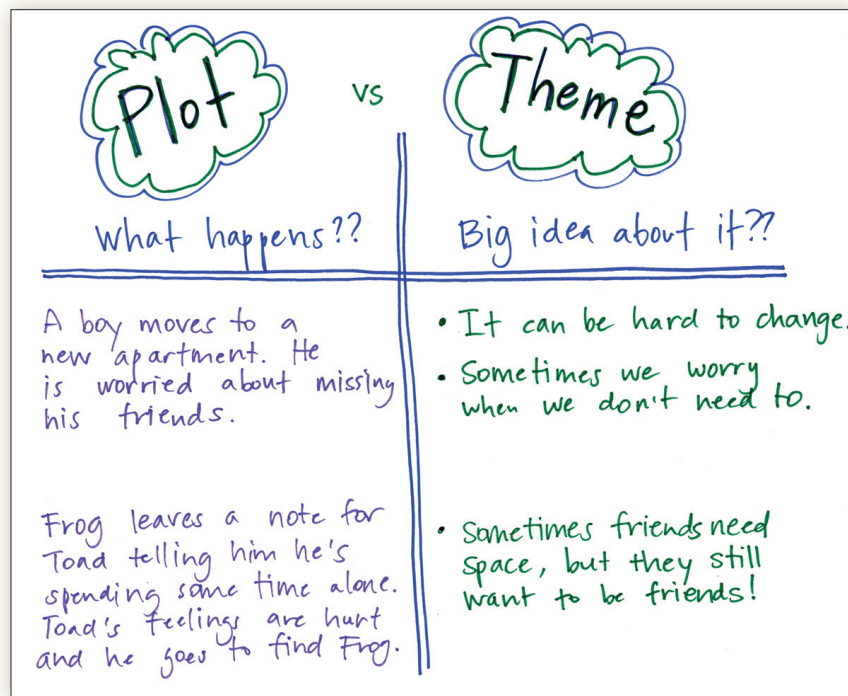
Plot vs Theme

What happens??

Big idea about it??

A boy moves to a new apartment. He is worried about missing his friends.

• It can be hard to change.

• Sometimes we worry when we don't need to.

Frog leaves a note for Toad telling him he's spending some time alone. Toad's feelings are hurt and he goes to find Frog.

• Sometimes friends need space, but they still want to be friends!